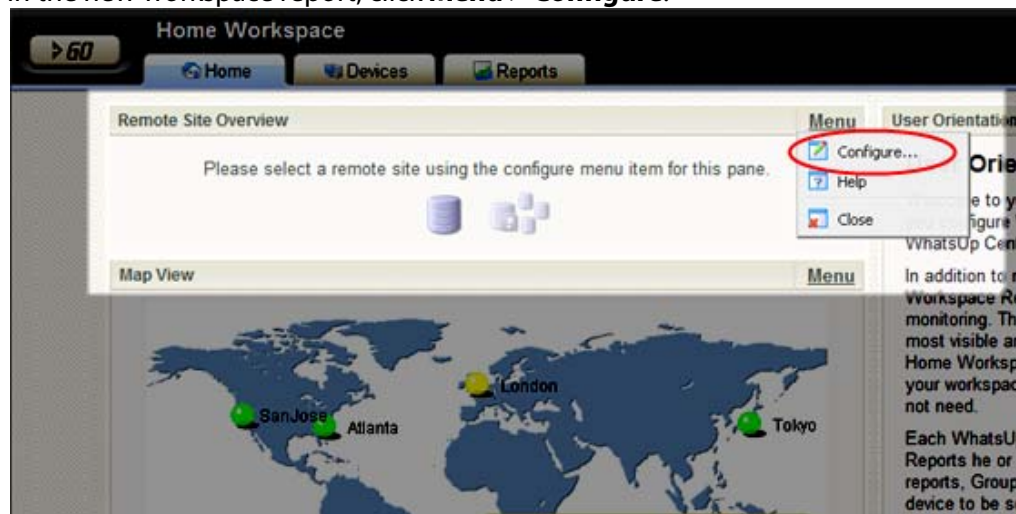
In the new workspace report, click Menu > Configure.

GO

Home Workspace

Home

Devices

Reports

Remote Site Overview

Menu

User Orientation

Please select a remote site using the configure menu item for this pane.

Configure...

Help

Close

Orie

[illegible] e to y

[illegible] figure

WhatsUp Cen

Map View

Menu

In addition to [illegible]

Workspace R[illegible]

monitoring. Th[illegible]

most visible a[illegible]

Home Worksp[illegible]

your workspac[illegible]

not need.

Each WhatsU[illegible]

Reports he or

reports, Group

device to be s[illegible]

London

SanJose

Atlanta

Tokyo